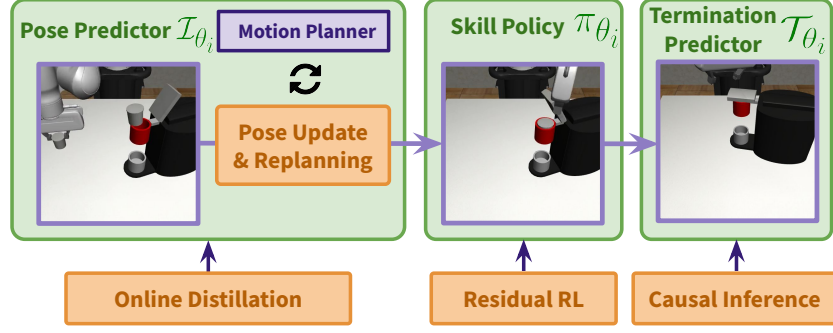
Pose Predictor $\mathcal{I}_{\theta_i}$

Motion Planner

Pose Update & Replanning

Skill Policy $\pi_{\theta_i}$

Termination Predictor $\mathcal{T}_{\theta_i}$

Online Distillation

Residual RL

Causal Inference